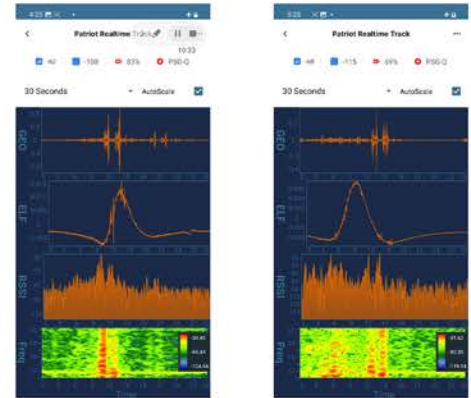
4:23

Patriot Realtime Track

10:33

-97 -108 83% PSD-Q

30 Seconds AutoScale

GEO

ELF

RSSI

Freq

Time

5:23

Patriot Realtime Track

-98 -115 69% PSD-Q

30 Seconds AutoScale

GEO

ELF

RSSI

Freq

Time